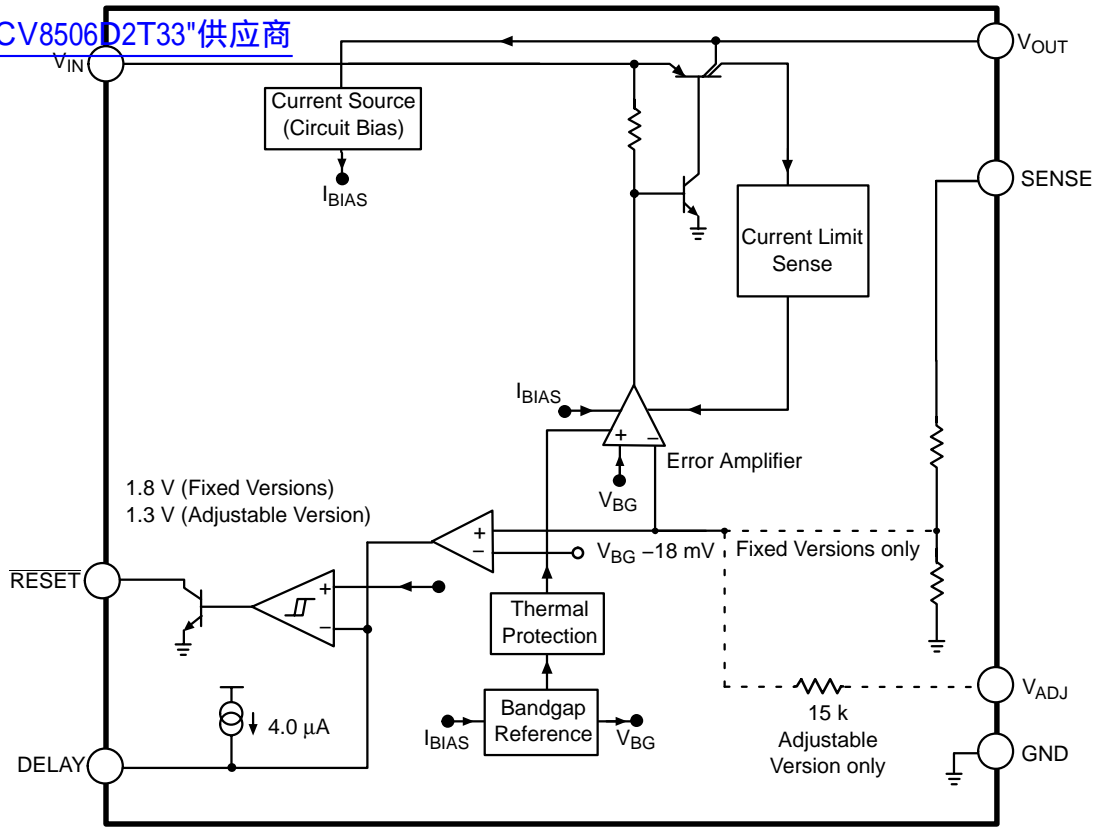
CV8506D2T33"供应商
$V_{IN}$
Current Source (Circuit Bias)
$I_{BIAS}$
$V_{OUT}$
SENSE
Current Limit Sense
$I_{BIAS}$
+
−
Error Amplifier
$V_{BG}$
1.8 V (Fixed Versions)
1.3 V (Adjustable Version)
+
−
$V_{BG}$ −18 mV
Fixed Versions only
$\overline{RESET}$
+
−
Thermal Protection
4.0 µA
Bandgap Reference
$I_{BIAS}$
$V_{BG}$
$V_{ADJ}$
15 k
Adjustable Version only
DELAY
GND